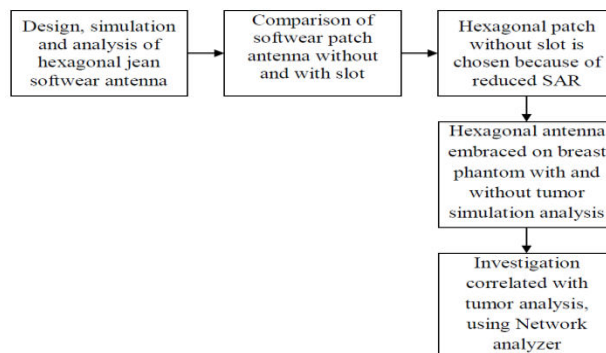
Design, simulation and analysis of hexagonal jean softwear antenna

Comparison of softwear patch antenna without and with slot

Hexagonal patch without slot is chosen because of reduced SAR

Hexagonal antenna embraced on breast phantom with and without tumor simulation analysis

Investigation correlated with tumor analysis, using Network analyzer